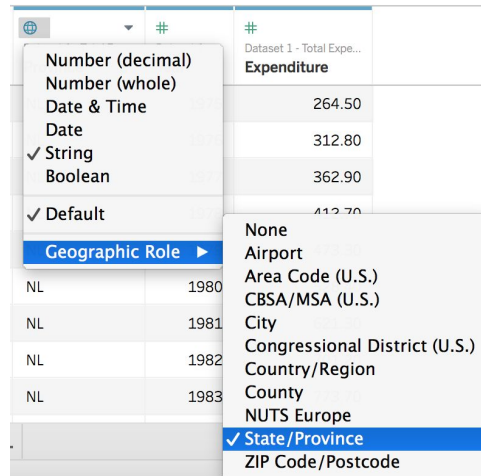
#

#

Dataset 1 - Total Expe...

Expenditure

Number (decimal)
Number (whole)
Date & Time
Date
✓ String
Boolean

✓ Default

Geographic Role ▶

264.50

312.80

362.90

412.70

NL | 1980

NL | 1981

NL | 1982

NL | 1983

None
Airport
Area Code (U.S.)
CBSA/MSA (U.S.)
City
Congressional District (U.S.)
Country/Region
County
NUTS Europe
✓ State/Province
ZIP Code/Postcode